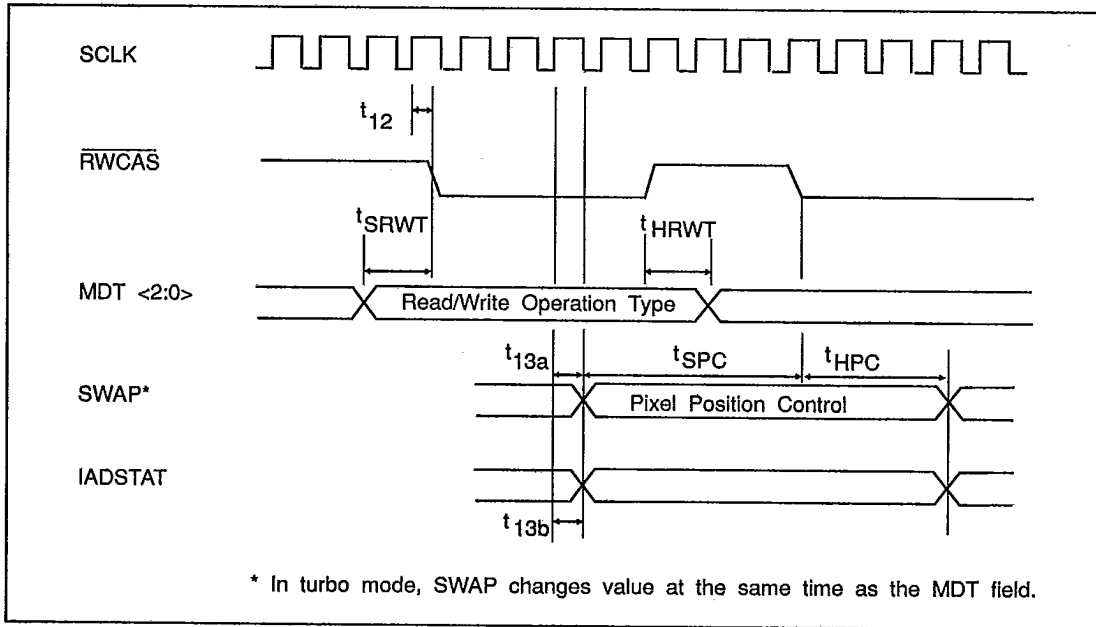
SCLK

$t_{12}$

$\overline{RWCAS}$

$t_{SRWT}$

$t_{HRWT}$

MDT <2:0>

Read/Write Operation Type

$t_{13a}$

$t_{SPC}$

$t_{HPC}$

SWAP*

Pixel Position Control

IADSTAT

$t_{13b}$

* In turbo mode, SWAP changes value at the same time as the MDT field.